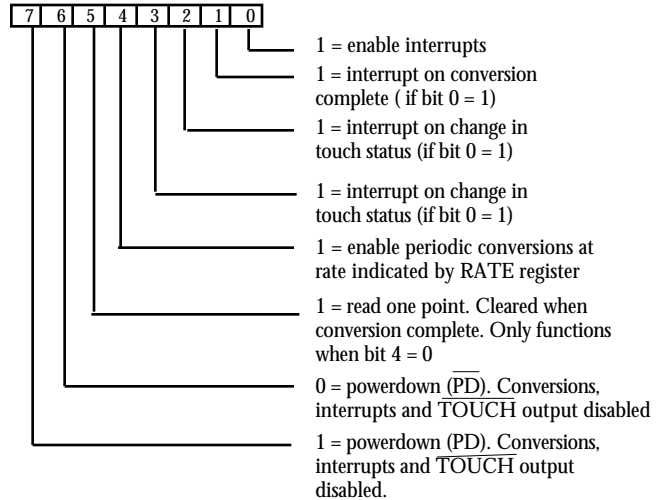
| 7 | 6 | 5 | 4 | 3 | 2 | 1 | 0 |
|---|---|---|---|---|---|---|---|

1 = enable interrupts

1 = interrupt on conversion complete ( if bit 0 = 1)

1 = interrupt on change in touch status (if bit 0 = 1)

1 = interrupt on change in touch status (if bit 0 = 1)

1 = enable periodic conversions at rate indicated by RATE register

1 = read one point. Cleared when conversion complete. Only functions when bit 4 = 0

0 = powerdown ($\overline{PD}$). Conversions, interrupts and $\overline{TOUCH}$ output disabled

1 = powerdown (PD). Conversions, interrupts and $\overline{TOUCH}$ output disabled.